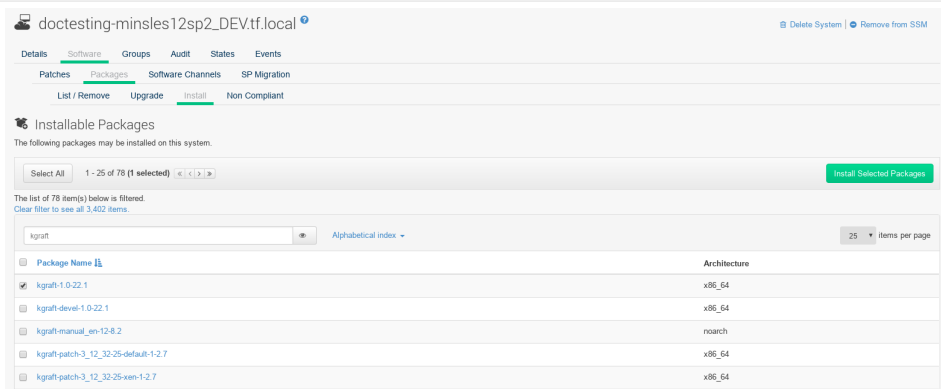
doctesting-minsles12sp2_DEV.tf.local

Delete System | Remove from SSM

Details Software Groups Audit States Events

Patches Packages Software Channels SP Migration

List / Remove Upgrade Install Non Compliant

Installable Packages

The following packages may be installed on this system.

Select All 1 - 25 of 78 (1 selected) « ‹ › »

Install Selected Packages

The list of 78 item(s) below is filtered.
Clear filter to see all 3,402 items.

kgraft

Alphabetical index

25 items per page

| | Package Name | Architecture |
|---|---|---|
| | kgraft-1.0-22.1 | x86_64 |
| | kgraft-devel-1.0-22.1 | x86_64 |
| | kgraft-manual_en-12-8.2 | noarch |
| | kgraft-patch-3_12_32-25-default-1-2.7 | x86_64 |
| | kgraft-patch-3_12_32-25-xen-1-2.7 | x86_64 |